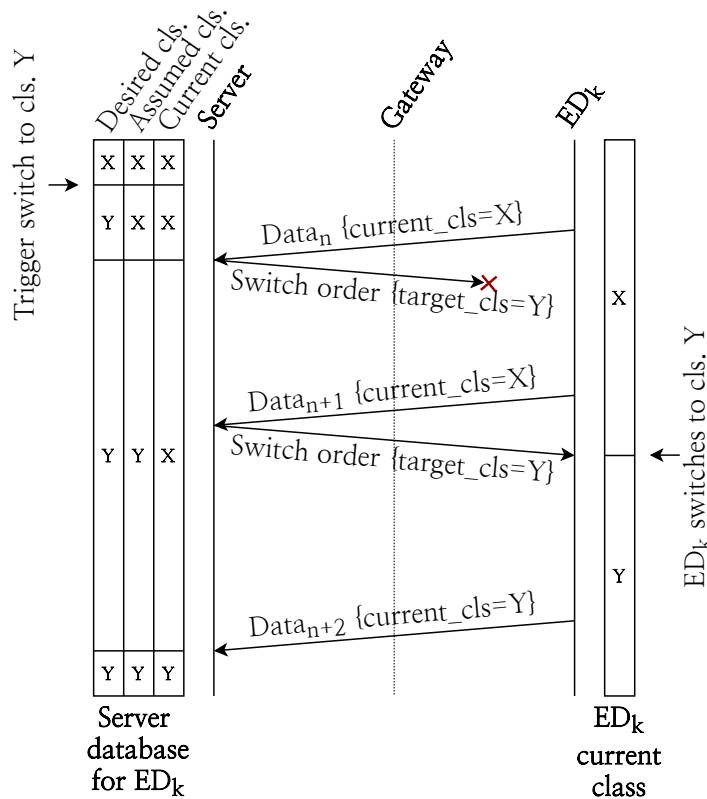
Trigger switch to cls. Y

Desired cls.
Assumed cls.
Current cls.

Server

Gateway

$ED_k$

| X | X | X |
|---|---|---|
| Y | X | X |
| Y | Y | X |
| Y | Y | Y |

$Data_n$ {current_cls=X}

Switch order {target_cls=Y}

$Data_{n+1}$ {current_cls=X}

Switch order {target_cls=Y}

$Data_{n+2}$ {current_cls=Y}

X

Y

$ED_k$ switches to cls. Y

Server database for $ED_k$

$ED_k$ current class